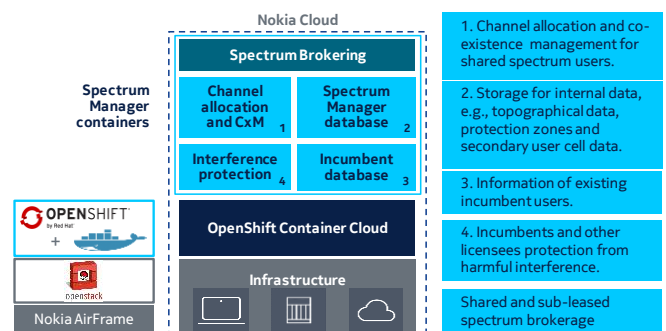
Nokia Cloud

Spectrum Brokering

Spectrum Manager containers

Channel allocation and CxM 1

Spectrum Manager database 2

Interference protection 4

Incumbent database 3

OPENSHIFT by Red Hat

+

OpenShift Container Cloud

openstack

Infrastructure

Nokia AirFrame

1. Channel allocation and co-existence management for shared spectrum users.

2. Storage for internal data, e.g., topographical data, protection zones and secondary user cell data.

3. Information of existing incumbent users.

4. Incumbents and other licensees protection from harmful interference.

Shared and sub-leased spectrum brokerage